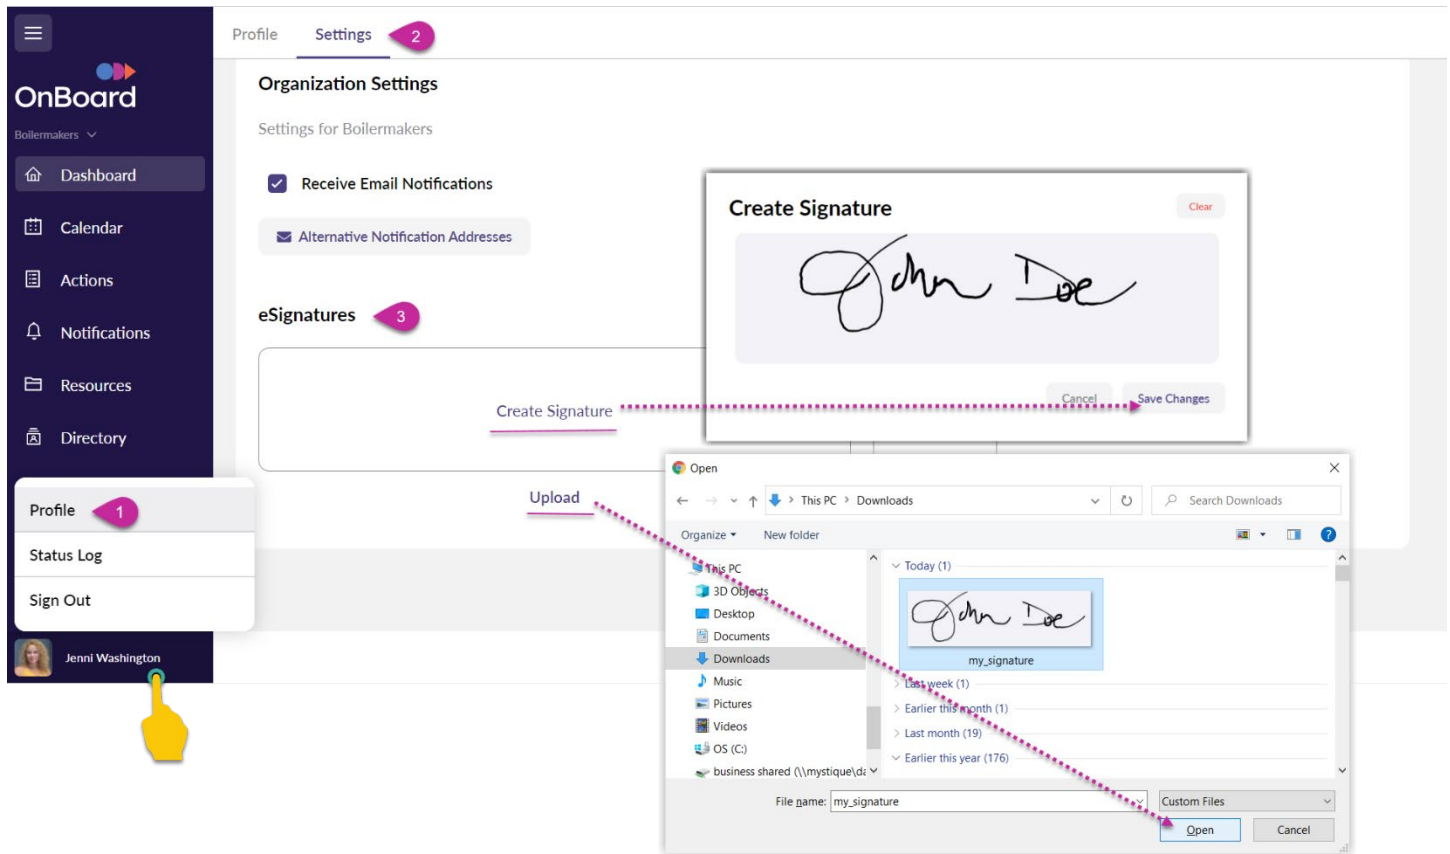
OnBoard

Boilermakers

Dashboard

Calendar

Actions

Notifications

Resources

Directory

Profile 1

Status Log

Sign Out

Jenni Washington

Profile Settings 2

Organization Settings

Settings for Boilermakers

Receive Email Notifications

Alternative Notification Addresses

eSignatures 3

Create Signature

Upload

Create Signature

Clear

John Doe

Cancel Save Changes

Open

This PC › Downloads

Search Downloads

Organize ▾ New folder

This PC
3D Objects
Desktop
Documents
Downloads
Music
Pictures
Videos
OS (C:)
business shared (\\mystique\da

Today (1)

my_signature

Last week (1)

Earlier this month (1)

Last month (19)

Earlier this year (176)

File name: my_signature

Custom Files

Open

Cancel